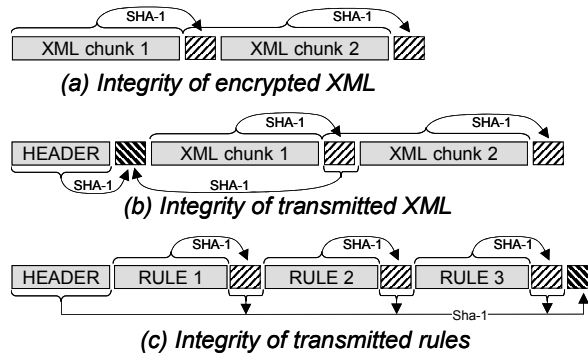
SHA-1
SHA-1
XML chunk 1
XML chunk 2
(a) Integrity of encrypted XML

SHA-1
SHA-1
HEADER
XML chunk 1
XML chunk 2
SHA-1
SHA-1
(b) Integrity of transmitted XML

SHA-1
SHA-1
SHA-1
HEADER
RULE 1
RULE 2
RULE 3
Sha-1
(c) Integrity of transmitted rules